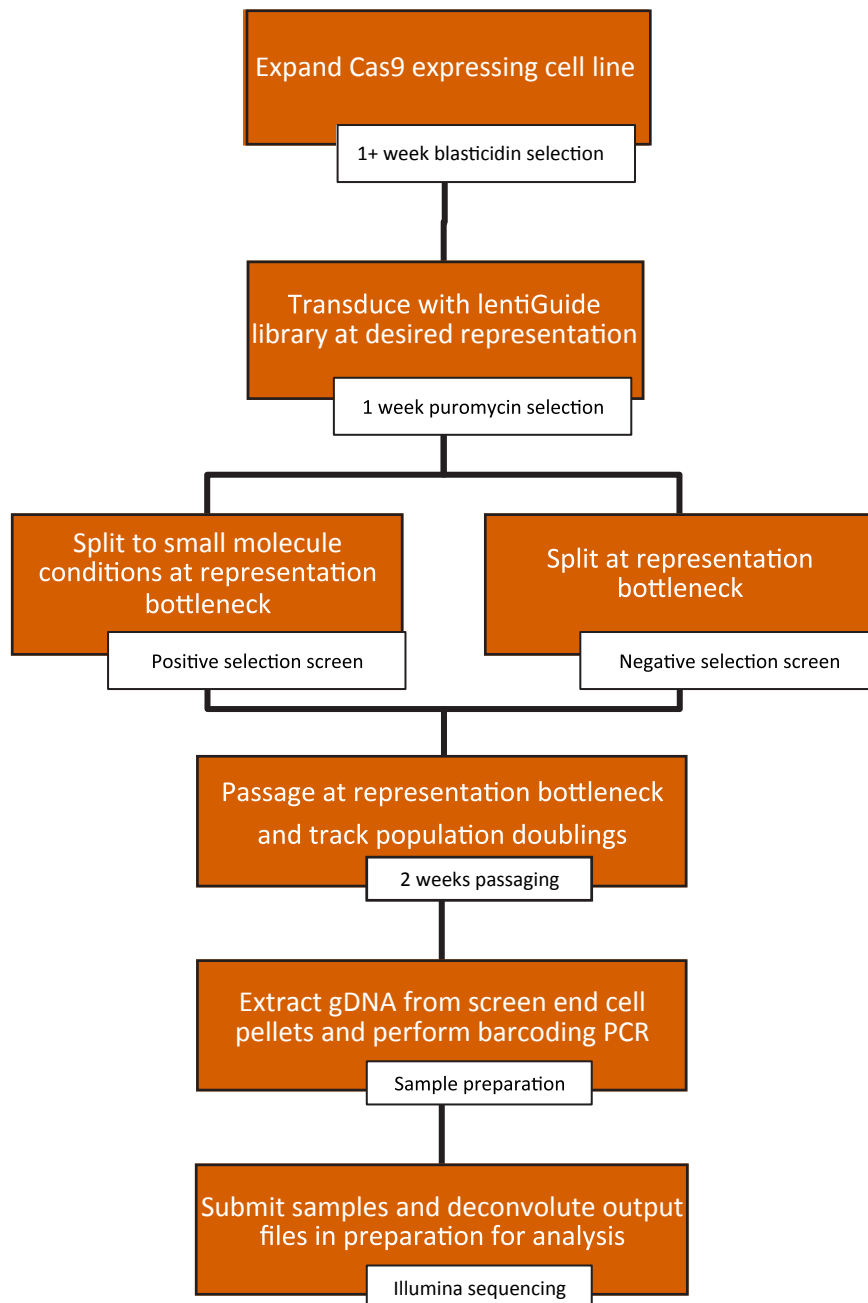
Expand Cas9 expressing cell line

1+ week blasticidin selection

Transduce with lentiGuide library at desired representation

1 week puromycin selection

Split to small molecule conditions at representation bottleneck

Positive selection screen

Split at representation bottleneck

Negative selection screen

Passage at representation bottleneck and track population doublings

2 weeks passaging

Extract gDNA from screen end cell pellets and perform barcoding PCR

Sample preparation

Submit samples and deconvolute output files in preparation for analysis

Illumina sequencing